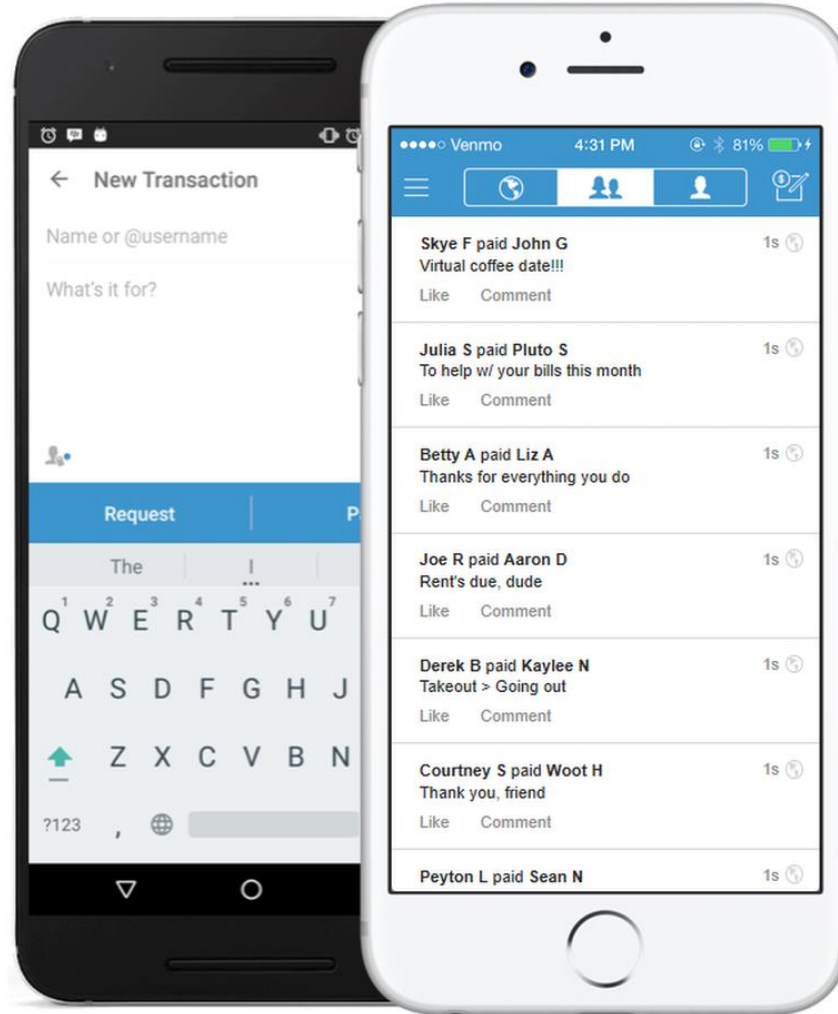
New Transaction

Name or @username

What's it for?

Request

P

The

I

1 2 3 4 5 6 7
Q W E R T Y U

A S D F G H J

Z X C V B N

?123

,

●●●●○ Venmo 4:31 PM 81%

Skye F paid John G 1s
Virtual coffee date!!!
Like Comment

Julia S paid Pluto S 1s
To help w/ your bills this month
Like Comment

Betty A paid Liz A 1s
Thanks for everything you do
Like Comment

Joe R paid Aaron D 1s
Rent's due, dude
Like Comment

Derek B paid Kaylee N 1s
Takeout > Going out
Like Comment

Courtney S paid Woot H 1s
Thank you, friend
Like Comment

Peyton L paid Sean N 1s